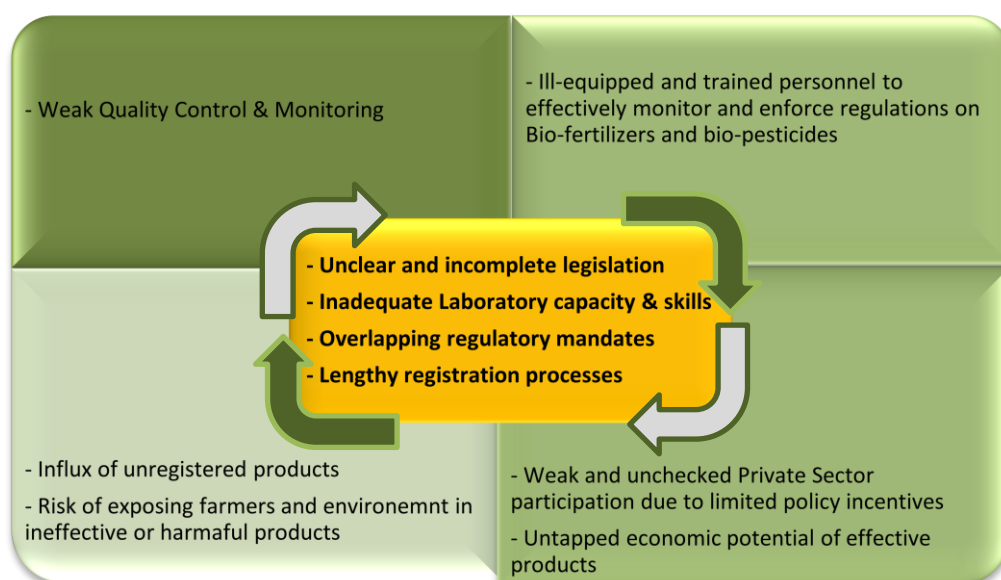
- Weak Quality Control & Monitoring

- Ill-equipped and trained personnel to effectively monitor and enforce regulations on Bio-fertilizers and bio-pesticides

- Unclear and incomplete legislation
- Inadequate Laboratory capacity & skills
- Overlapping regulatory mandates
- Lengthy registration processes

- Influx of unregistered products
- Risk of exposing farmers and environemnt in ineffective or harmaful products

- Weak and unchecked Private Sector participation due to limited policy incentives
- Untapped economic potential of effective products